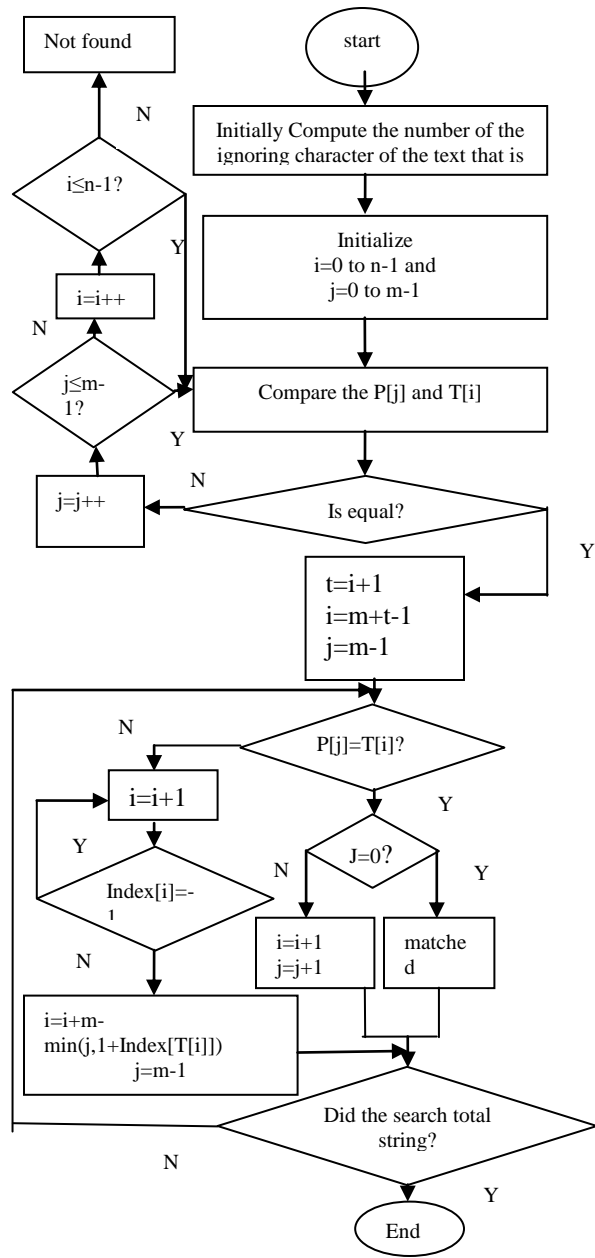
Not found

start

N

Initially Compute the number of the ignoring character of the text that is

i≤n-1?

Y

Initialize
i=0 to n-1 and
j=0 to m-1

i=i++

N

j≤m-1?

Compare the P[j] and T[i]

Y

N

j=j++

Is equal?

Y

t=i+1
i=m+t-1
j=m-1

N

P[j]=T[i]?

i=i+1

Y

Y

J=0?

N

Y

Index[i]=-1

i=i+1
j=j+1

matched

N

i=i+m-min(j,1+Index[T[i]])
j=m-1

Did the search total string?

N

Y

End